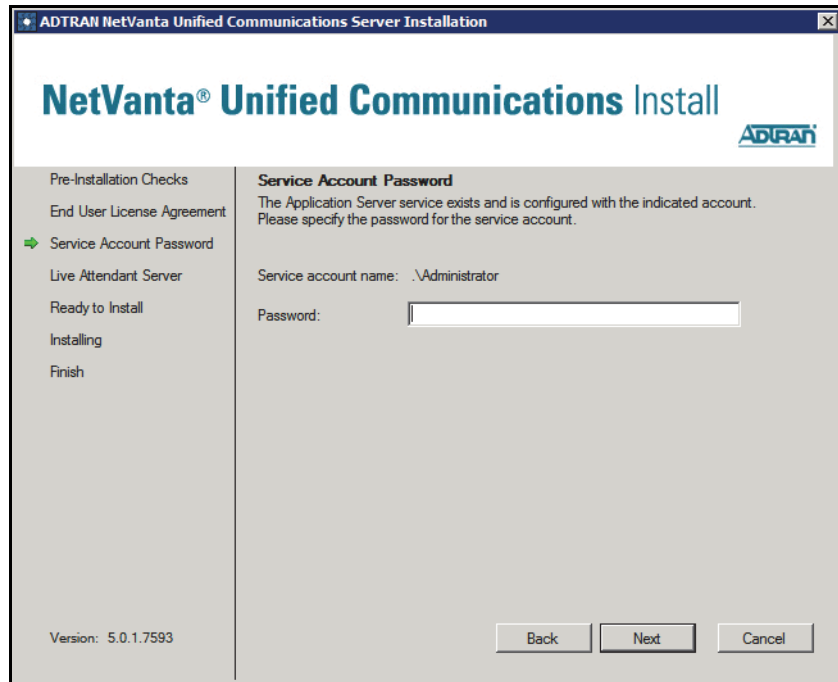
ADTRAN NetVanta Unified Communications Server Installation

NetVanta® Unified Communications Install

ADTRAN

Pre-Installation Checks

End User License Agreement

Service Account Password

Live Attendant Server

Ready to Install

Installing

Finish

Service Account Password

The Application Server service exists and is configured with the indicated account. Please specify the password for the service account.

Service account name: .\Administrator

Password:

Version: 5.0.1.7593

Back

Next

Cancel